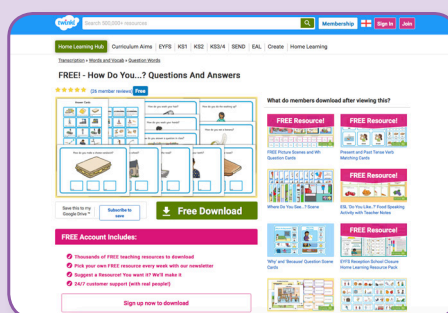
twinkl

Search 500,000+ resources

Membership

Sign in

Join

Home Learning Hub

Curriculum Aims

EYFS

KS1

KS2

KS3/4

SEND

EAL

Create

Home Learning

Transcription » Words and Vocab » Question Words

FREE! - How Do You...? Questions And Answers

(26 member reviews)

Free

Save this to my Google Drive

Subscribe to save

Free Download

What do members download after viewing this?

FREE Resource!

FREE Resource!

FREE Picture Scenes and Wh- Question Cards

Present and Past Tense Verb Matching Cards

FREE Resource!

Where Do You See...? Scene

ESL 'Do You Like...?' Food Speaking Activity with Teacher Notes

FREE Resource!

'Why' and 'Because' Question Game Cards

EYFS Reception School Closure Home Learning Resource Pack

FREE Account Includes:

Thousands of FREE teaching resources to download

Pick your own FREE resource every week with our newsletter

Suggest a Resource! You want it? We'll make it

24/7 customer support (with real people!)

Sign up now to download